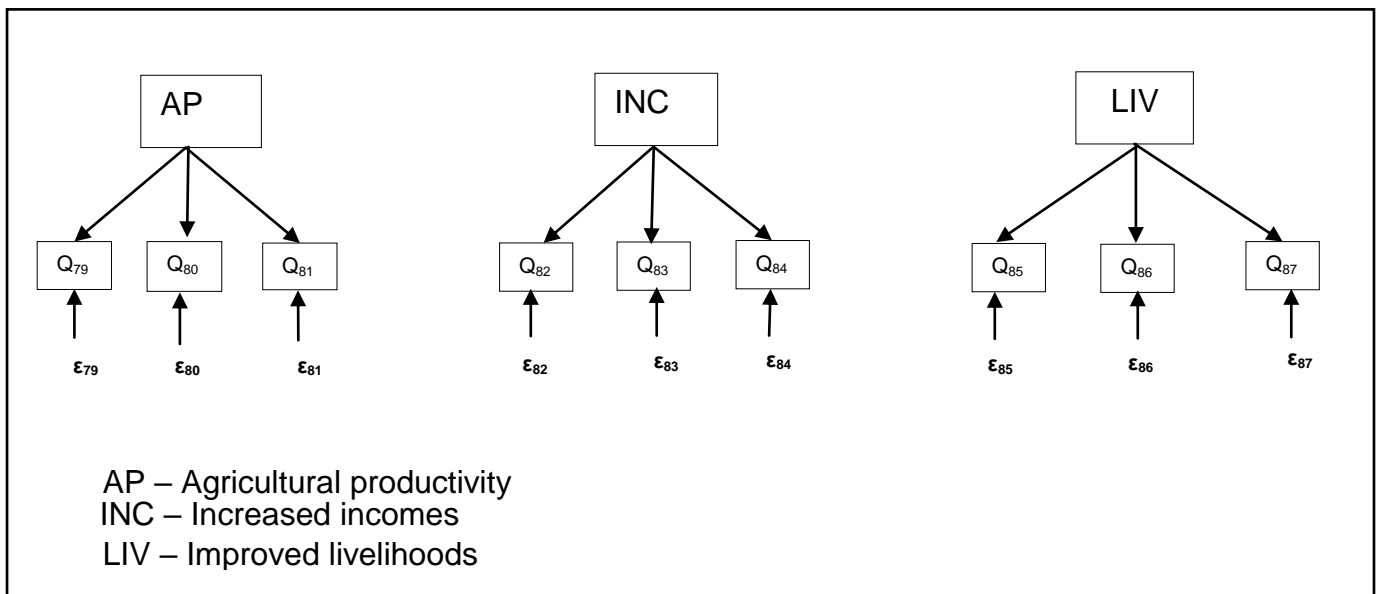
AP

$Q_{79}$ $Q_{80}$ $Q_{81}$

$\varepsilon_{79}$ $\varepsilon_{80}$ $\varepsilon_{81}$

INC

$Q_{82}$ $Q_{83}$ $Q_{84}$

$\varepsilon_{82}$ $\varepsilon_{83}$ $\varepsilon_{84}$

LIV

$Q_{85}$ $Q_{86}$ $Q_{87}$

$\varepsilon_{85}$ $\varepsilon_{86}$ $\varepsilon_{87}$

AP – Agricultural productivity
INC – Increased incomes
LIV – Improved livelihoods